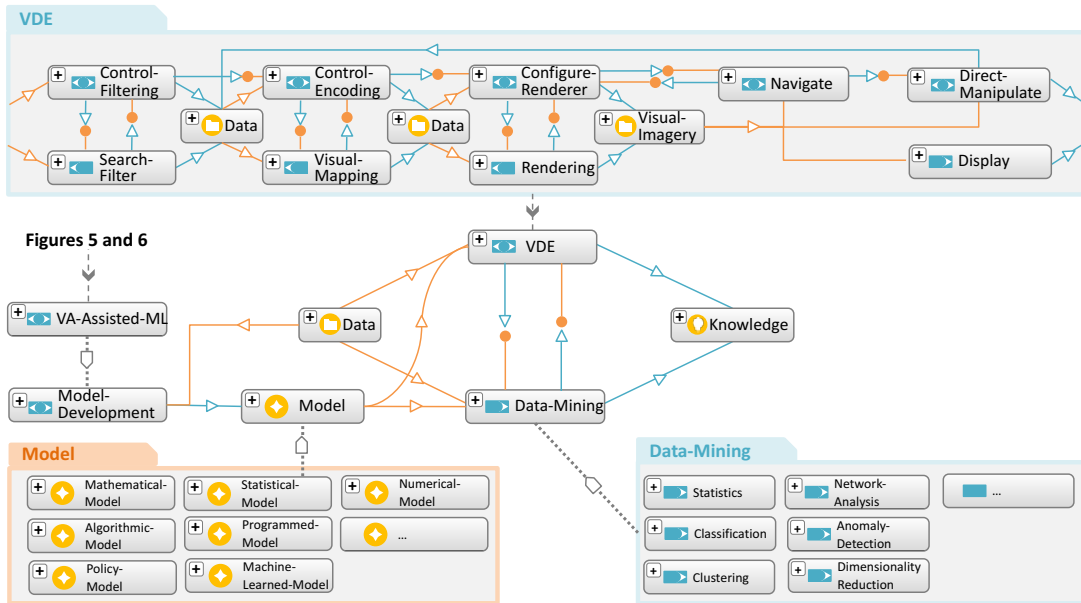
VDE

Control-Filtering

Control-Encoding

Configure-Renderer

Navigate

Direct-Manipulate

Data

Data

Visual-Imagery

Search-Filter

Visual-Mapping

Rendering

Display

Figures 5 and 6

VDE

VA-Assisted-ML

Data

Knowledge

Model-Development

Model

Data-Mining

Model

Mathematical-Model

Statistical-Model

Numerical-Model

Algorithmic-Model

Programmed-Model

...

Policy-Model

Machine-Learned-Model

Data-Mining

Statistics

Network-Analysis

...

Classification

Anomaly-Detection

Clustering

Dimensionality Reduction